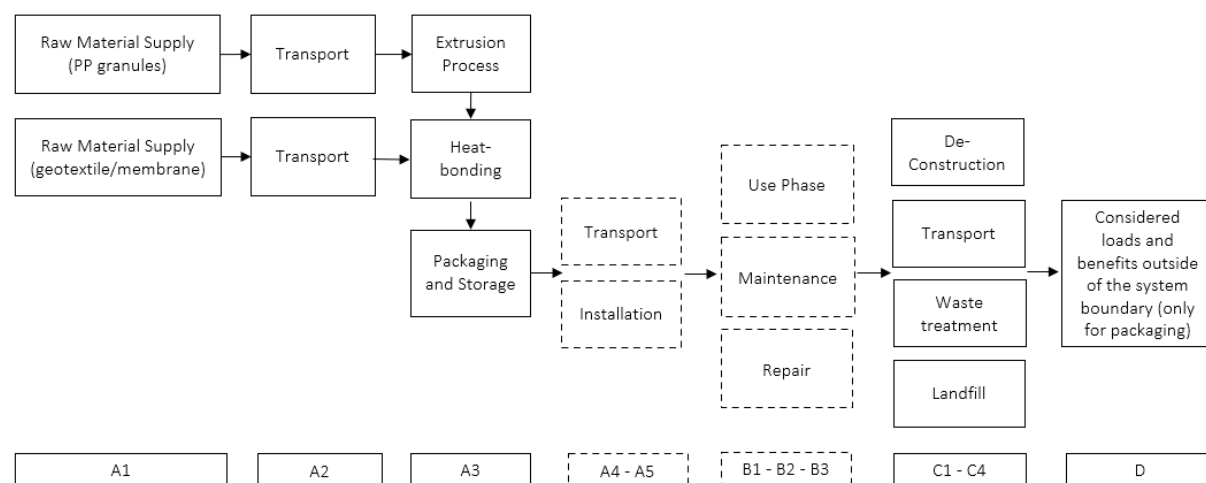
Raw Material Supply (PP granules)

Transport

Extrusion Process

Raw Material Supply (geotextile/membrane)

Transport

Heat-bonding

Packaging and Storage

Transport

Installation

Use Phase

Maintenance

Repair

De-Construction

Transport

Waste treatment

Landfill

Considered loads and benefits outside of the system boundary (only for packaging)

A1

A2

A3

A4 - A5

B1 - B2 - B3

C1 - C4

D